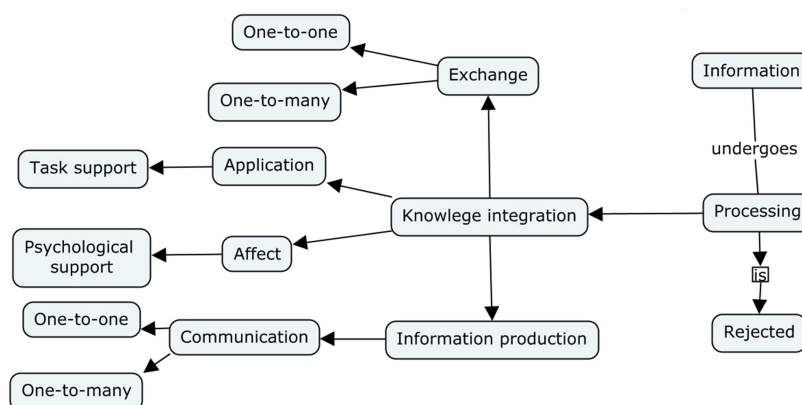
One-to-one

Exchange

One-to-many

Information

undergoes

Task support

Application

Knowlege integration

Processing

Psychological support

Affect

is

One-to-one

Communication

Information production

Rejected

One-to-many